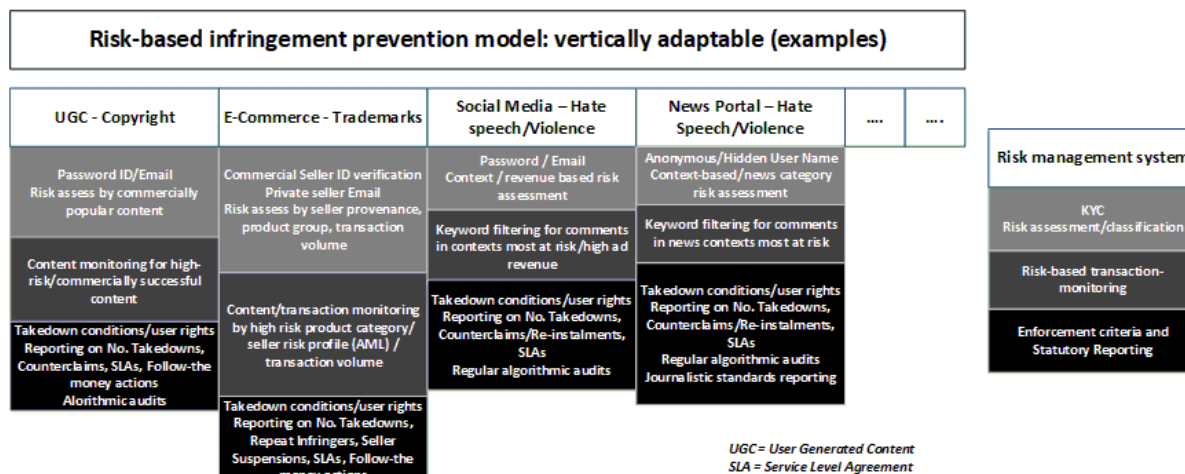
Risk-based infringement prevention model: vertically adaptable (examples)

UGC - Copyright

Password ID/Email
Risk assess by commercially popular content

Content monitoring for high-risk/commercially successful content

Takedown conditions/user rights
Reporting on No. Takedowns, Counterclaims, SLAs, Follow-the money actions
Alorithmic audits

E-Commerce - Trademarks

Commercial Seller ID verification
Private seller Email
Risk assess by seller provenance, product group, transaction volume

Content/transaction monitoring by high risk product category/ seller risk profile (AML) / transaction volume

Takedown conditions/user rights
Reporting on No. Takedowns, Repeat Infringers, Seller Suspensions, SLAs, Follow-the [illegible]

Social Media – Hate speech/Violence

Password / Email
Context / revenue based risk assessment

Keyword filtering for comments in contexts most at risk/high ad revenue

Takedown conditions/user rights
Reporting on No. Takedowns, Counterclaims/Re-instalments, SLAs
Regular algorithmic audits

News Portal – Hate Speech/Violence

Anonymous/Hidden User Name
Context-based/news category risk assessment

Keyword filtering for comments in news contexts most at risk

Takedown conditions/user rights
Reporting on No. Takedowns, Counterclaims/Re-instalments, SLAs
Regular algorithmic audits
Journalistic standards reporting

....

....

Risk management system

KYC
Risk assessment/classification

Risk-based transaction-monitoring

Enforcement criteria and Statutory Reporting

UGC= User Generated Content
SLA = Service Level Agreement